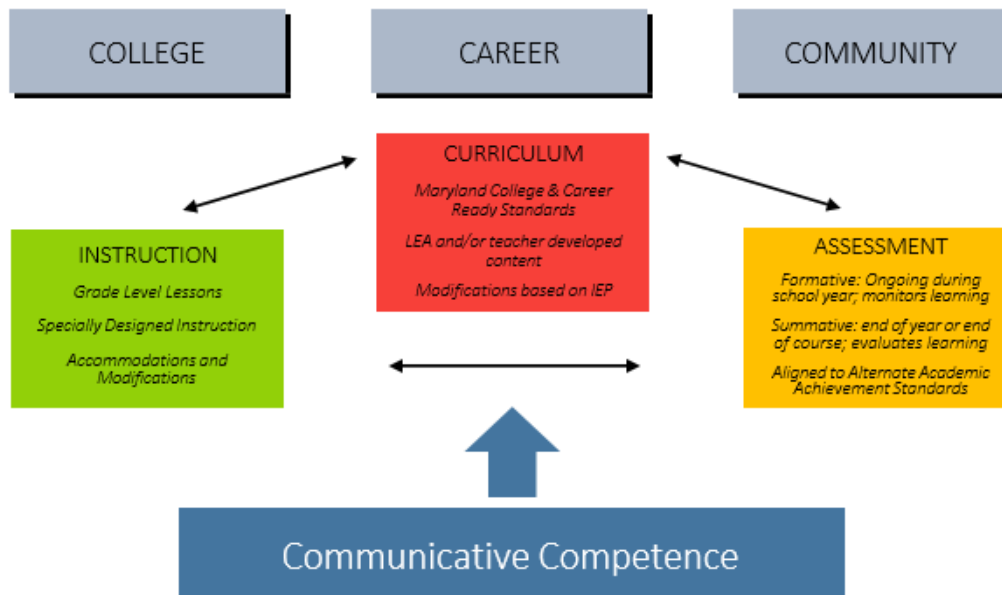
COLLEGE

CAREER

COMMUNITY

CURRICULUM

Maryland College & Career Ready Standards

LEA and/or teacher developed content

Modifications based on IEP

INSTRUCTION

Grade Level Lessons

Specially Designed Instruction

Accommodations and Modifications

ASSESSMENT

Formative: Ongoing during school year; monitors learning

Summative: end of year or end of course; evaluates learning

Aligned to Alternate Academic Achievement Standards

Communicative Competence